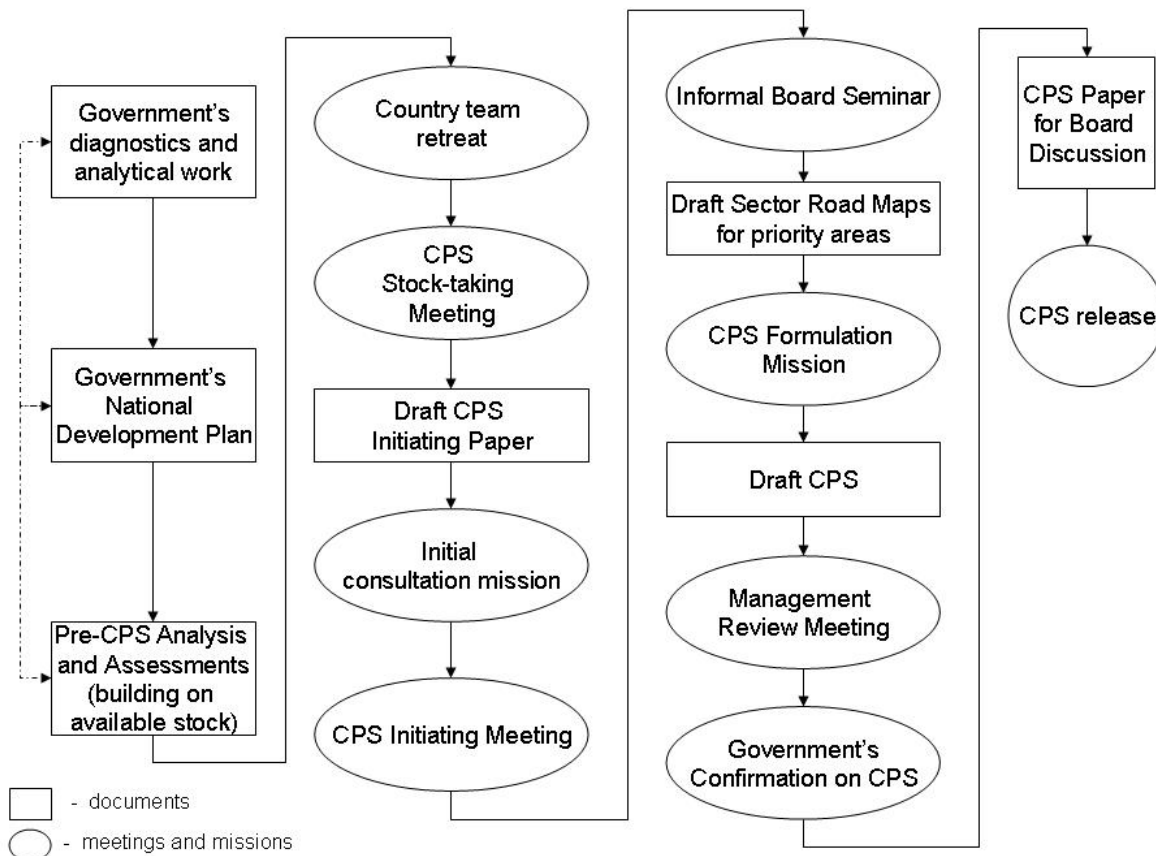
Government's diagnostics and analytical work

Government's National Development Plan

Pre-CPS Analysis and Assessments (building on available stock)

Country team retreat

CPS Stock-taking Meeting

Draft CPS Initiating Paper

Initial consultation mission

CPS Initiating Meeting

Informal Board Seminar

Draft Sector Road Maps for priority areas

CPS Formulation Mission

Draft CPS

Management Review Meeting

Government's Confirmation on CPS

CPS Paper for Board Discussion

CPS release

- documents

- meetings and missions